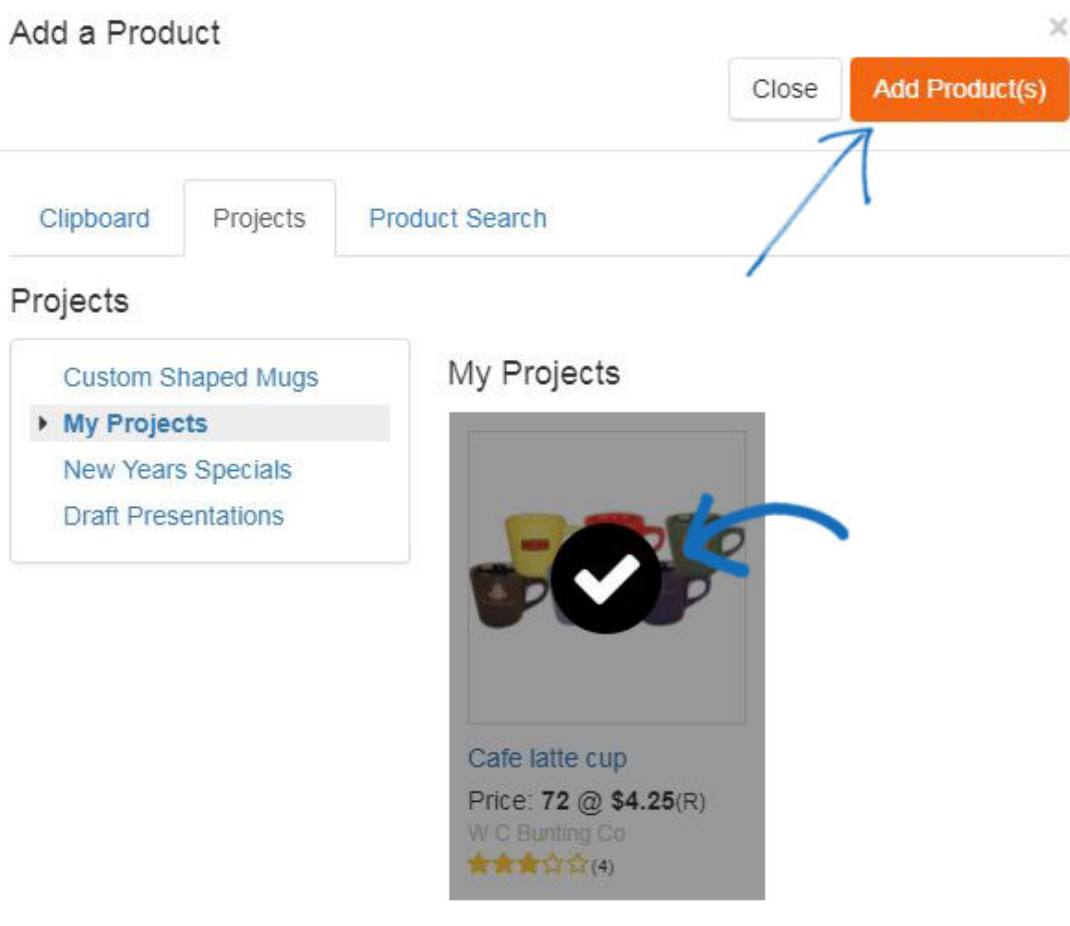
Add a Product

×

Close

Add Product(s)

Clipboard

Projects

Product Search

Projects

Custom Shaped Mugs

My Projects

New Years Specials

Draft Presentations

My Projects

Cafe latte cup

Price: **72 @ $4.25**(R)

W C Bunting Co

(4)